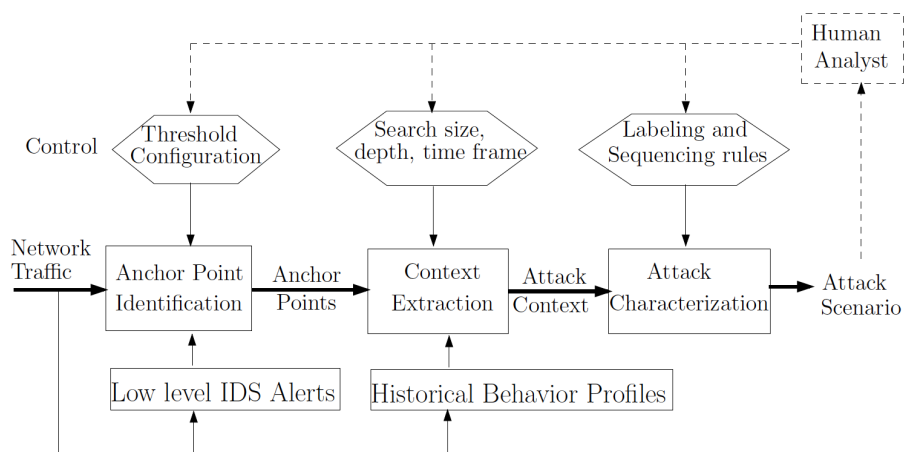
Human Analyst

Control

Threshold Configuration

Search size, depth, time frame

Labeling and Sequencing rules

Network Traffic

Anchor Point Identification

Anchor Points

Context Extraction

Attack Context

Attack Characterization

Attack Scenario

Low level IDS Alerts

Historical Behavior Profiles